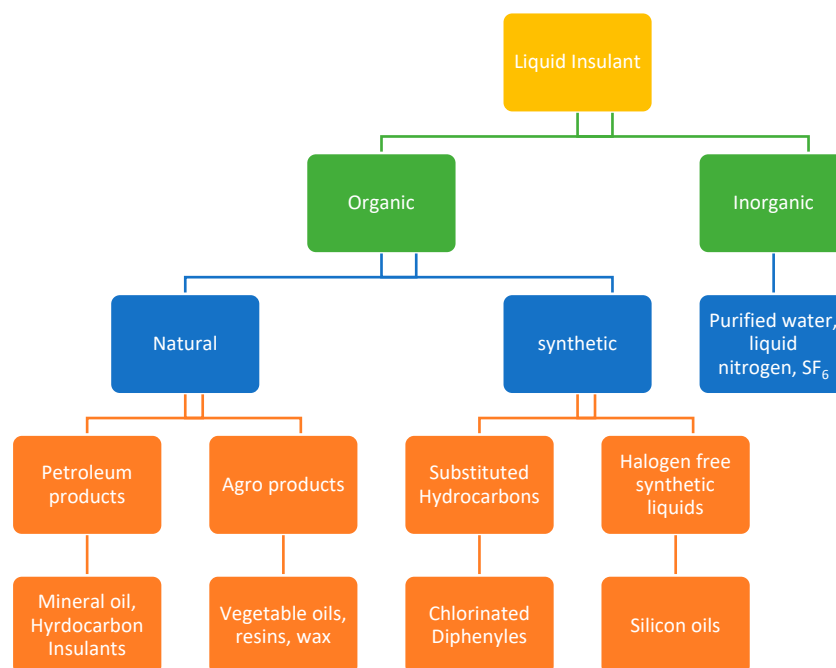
Liquid Insulant

Organic

Inorganic

Natural

synthetic

Purified water, liquid nitrogen, $SF_6$

Petroleum products

Agro products

Substituted Hydrocarbons

Halogen free synthetic liquids

Mineral oil, Hyrdocarbon Insulants

Vegetable oils, resins, wax

Chlorinated Diphenyles

Silicon oils